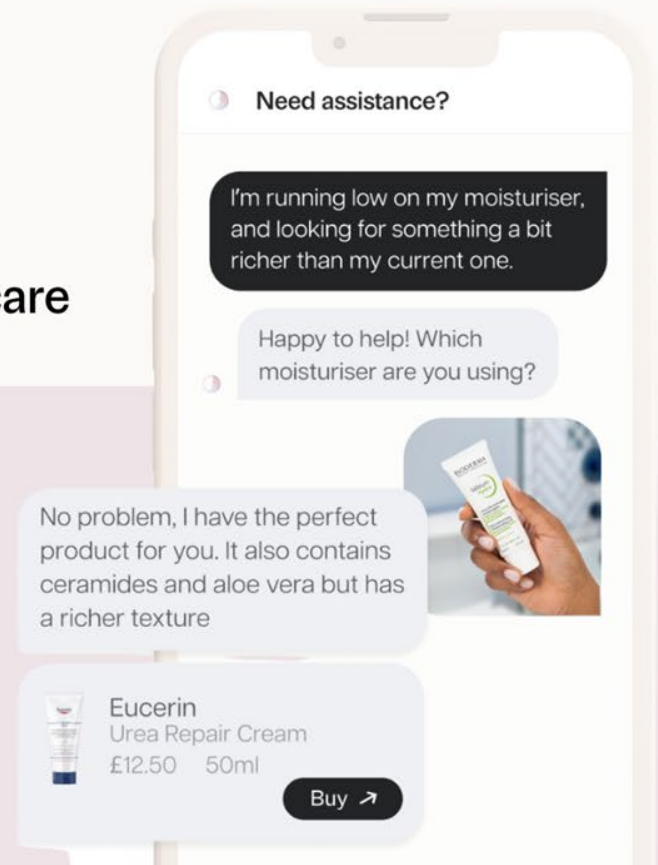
are

Need assistance?

I'm running low on my moisturiser, and looking for something a bit richer than my current one.

Happy to help! Which moisturiser are you using?

BIODERMA

No problem, I have the perfect product for you. It also contains ceramides and aloe vera but has a richer texture

Eucerin
Urea Repair Cream
£12.50 50ml

Buy ↗